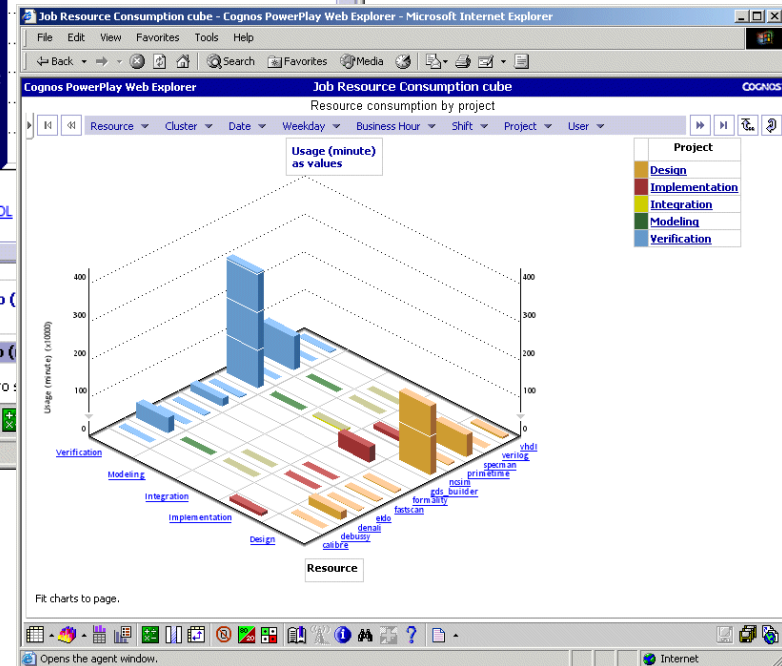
Job Resource Consumption cube - Cognos PowerPlay Web Explorer - Microsoft Internet Explorer

File Edit View Favorites Tools Help

Back Search Favorites Media

Cognos PowerPlay Web Explorer Job Resource Consumption cube COGNOS

Resource consumption by project

Resource Cluster Date Weekday Business Hour Shift Project User

Usage (minute) as values

| Project |
|---|
| Design |
| Implementation |
| Integration |
| Modeling |
| Verification |

Usage (minute) (x10000)

400
300
200
100
0

400
300
200
100
0

Verification
Modeling
Integration
Implementation
Design

calibre
debussy
denali
eldo
fastscan
formality
gds_builder
ncsim
primetime
specman
verilog
vhdl

Resource

Fit charts to page.

Opens the agent window.

Internet